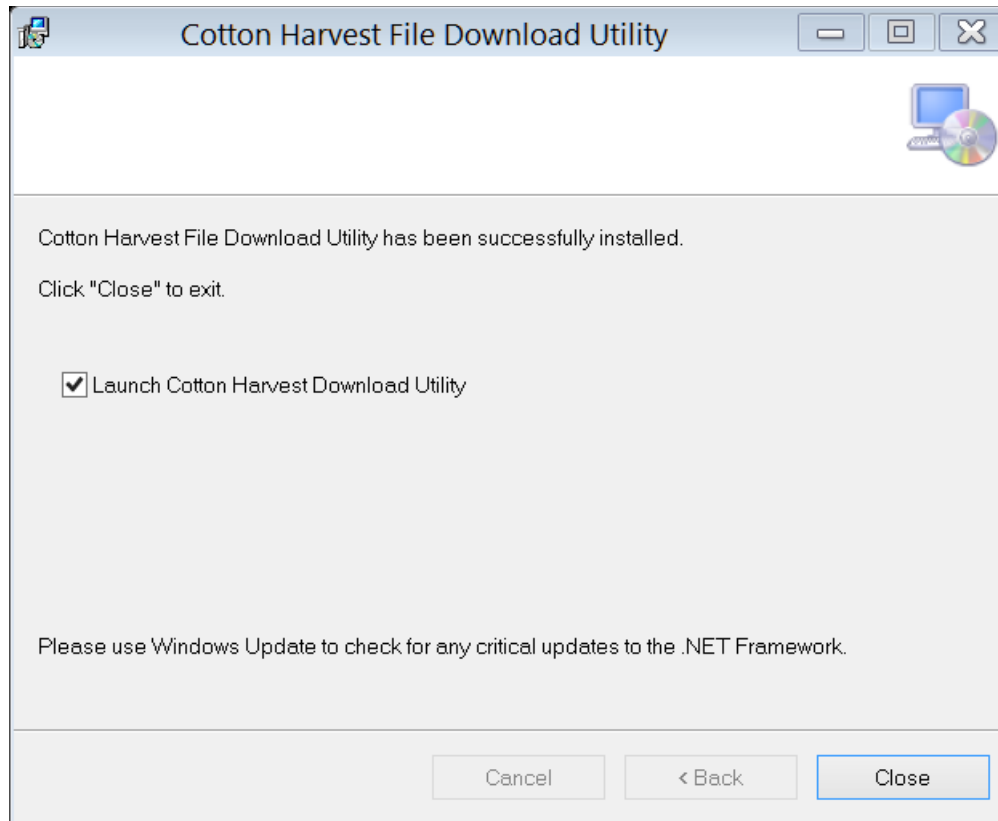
Cotton Harvest File Download Utility

Cotton Harvest File Download Utility has been successfully installed.

Click "Close" to exit.

Launch Cotton Harvest Download Utility

Please use Windows Update to check for any critical updates to the .NET Framework.

Cancel

< Back

Close